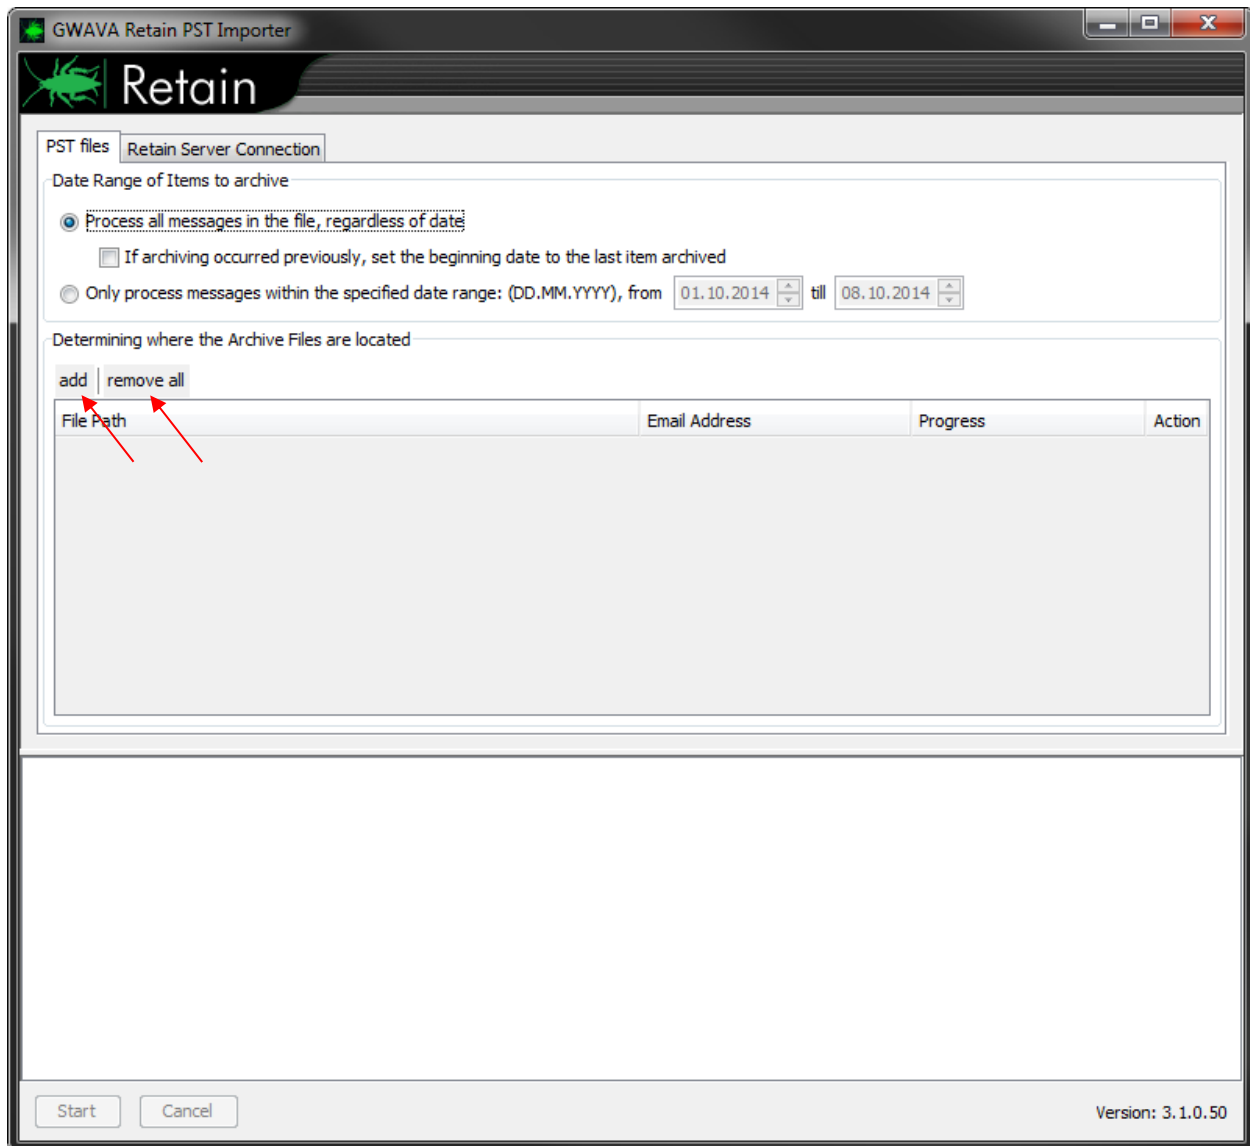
GWAVA Retain PST Importer

Retain

PST files | Retain Server Connection

Date Range of Items to archive

Process all messages in the file, regardless of date

If archiving occurred previously, set the beginning date to the last item archived

Only process messages within the specified date range: (DD.MM.YYYY), from 01.10.2014 till 08.10.2014

Determining where the Archive Files are located

add | remove all

| File Path | Email Address | Progress | Action |
|---|---|---|---|

Start Cancel

Version: 3.1.0.50